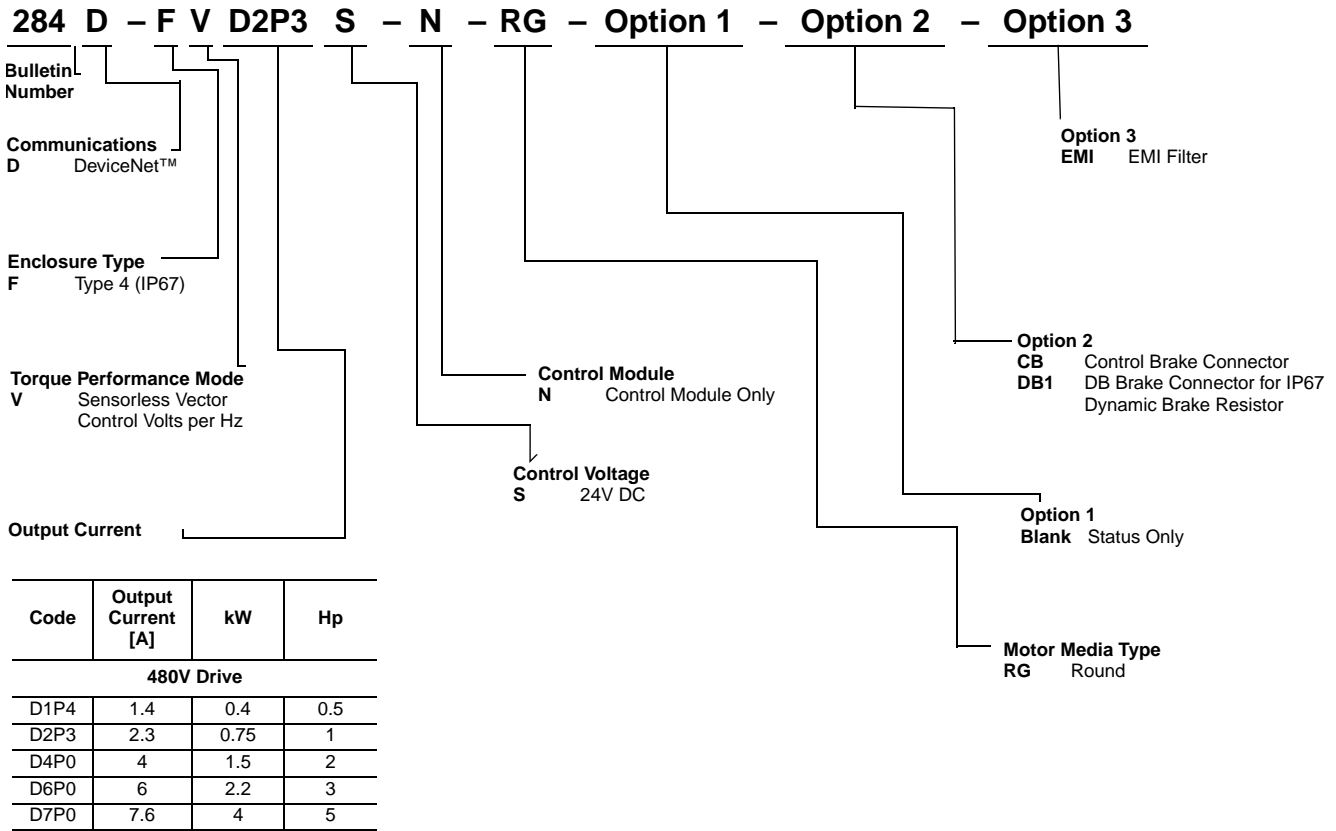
284 D – F V D2P3 S – N – RG – Option 1 – Option 2 – Option 3

Bulletin Number

Communications
D DeviceNet™

Enclosure Type
F Type 4 (IP67)

Torque Performance Mode
V Sensorless Vector Control Volts per Hz

Output Current

| Code | Output Current [A] | kW | Hp |
|---|---|---|---|
| 480V Drive | | | |
| D1P4 | 1.4 | 0.4 | 0.5 |
| D2P3 | 2.3 | 0.75 | 1 |
| D4P0 | 4 | 1.5 | 2 |
| D6P0 | 6 | 2.2 | 3 |
| D7P0 | 7.6 | 4 | 5 |

Control Module
N Control Module Only

Control Voltage
S 24V DC

Option 3
EMI EMI Filter

Option 2
CB Control Brake Connector
DB1 DB Brake Connector for IP67 Dynamic Brake Resistor

Option 1
Blank Status Only

Motor Media Type
RG Round